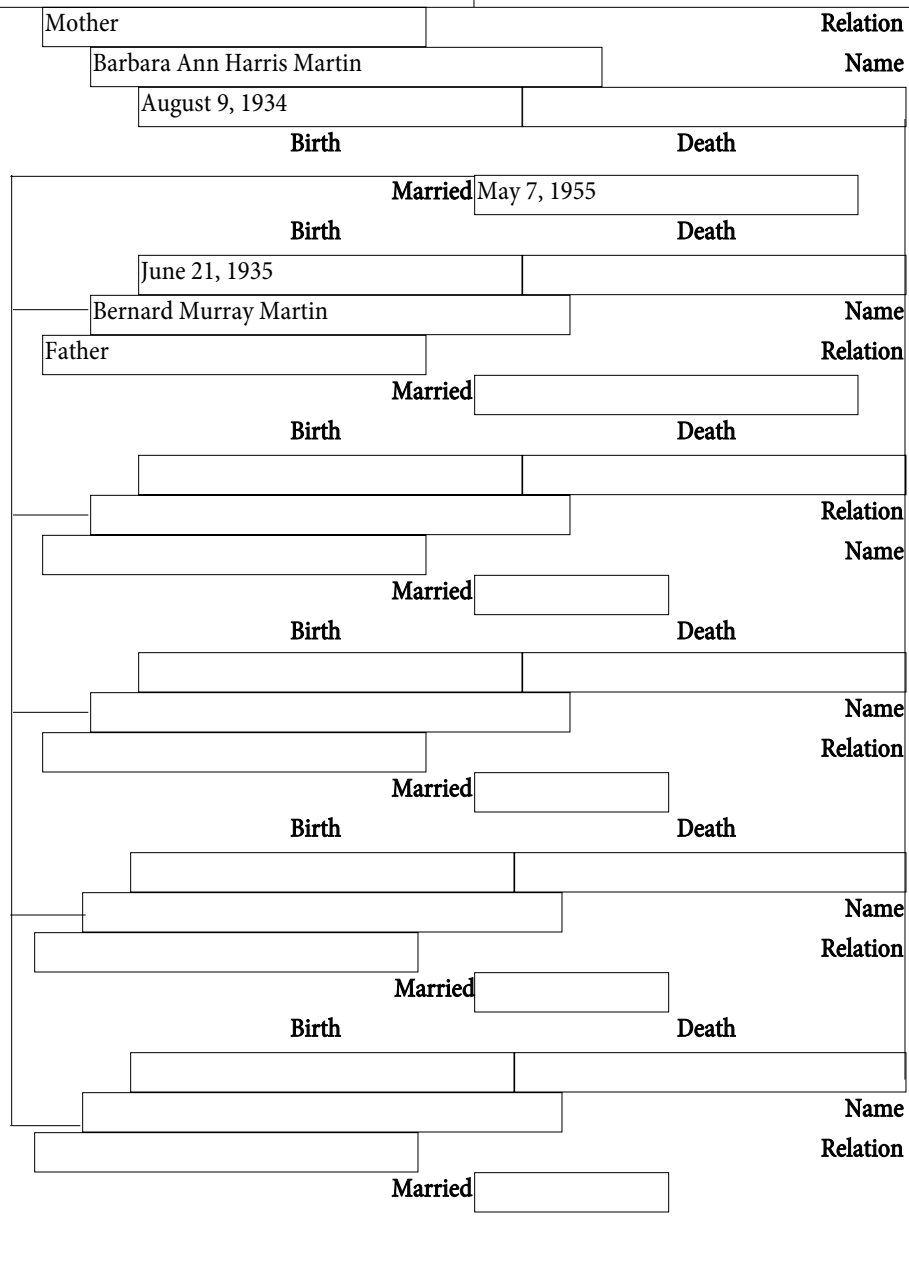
Mother
Relation
Barbara Ann Harris Martin
Name
August 9, 1934
Birth
Death

Married May 7, 1955
Birth
Death
June 21, 1935
Bernard Murray Martin
Name
Father
Relation
Married
Birth
Death

Relation
Name
Married
Birth
Death

Name
Relation
Married
Birth
Death

Name
Relation
Married
Birth
Death

Name
Relation
Married